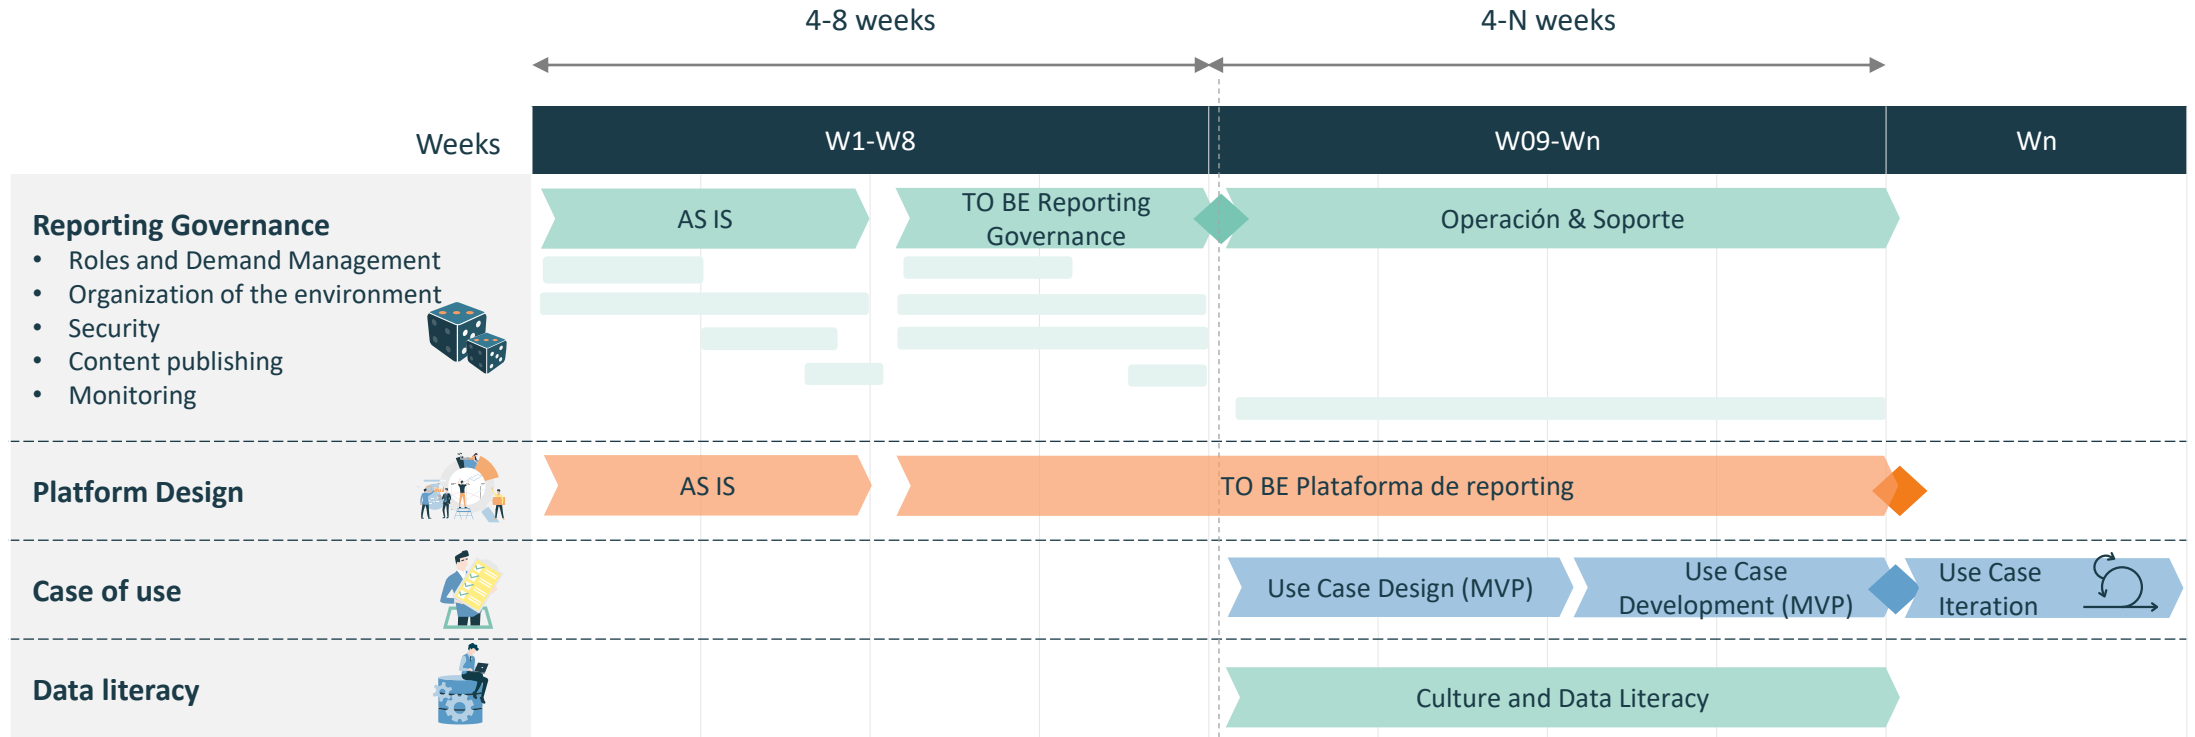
4-8 weeks

4-N weeks

Weeks

| W1-W8 | W09-Wn | Wn |
|---|---|---|

Reporting Governance
• Roles and Demand Management
• Organization of the environment
• Security
• Content publishing
• Monitoring

AS IS

TO BE Reporting Governance

Operación & Soporte

Platform Design

AS IS

TO BE Plataforma de reporting

Case of use

Use Case Design (MVP)

Use Case Development (MVP)

Use Case Iteration

Data literacy

Culture and Data Literacy